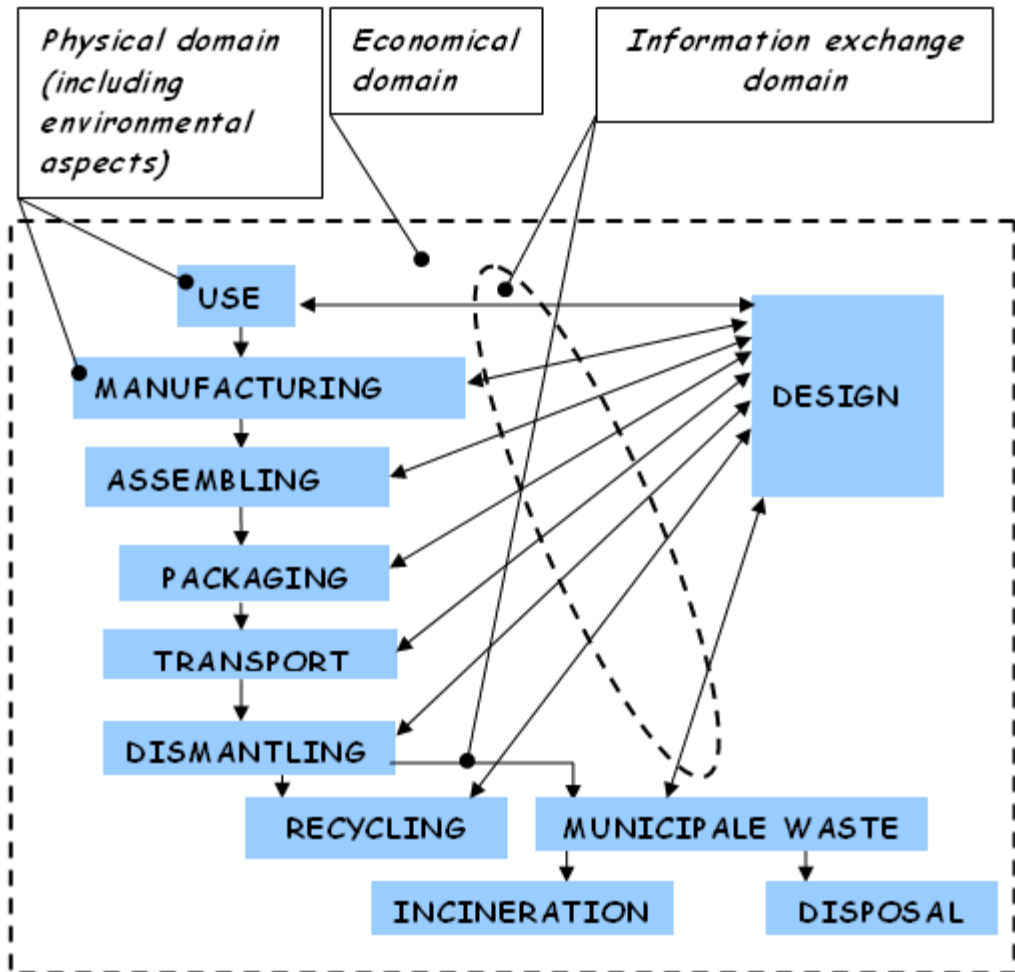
Physical domain (including environmental aspects)

Economical domain

Information exchange domain

USE

MANUFACTURING

ASSEMBLING

PACKAGING

TRANSPORT

DISMANTLING

DESIGN

RECYCLING

MUNICIPALE WASTE

INCINERATION

DISPOSAL